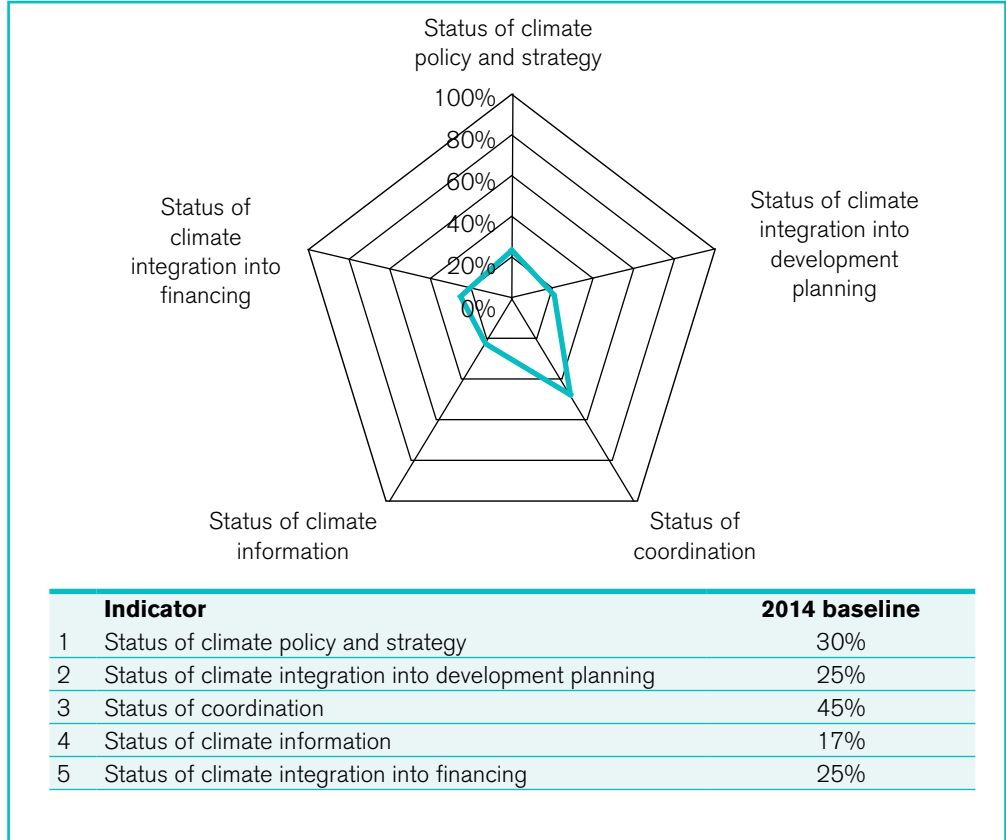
Status of climate policy and strategy

100%
80%
60%
40%
20%
0%

Status of climate integration into development planning

Status of coordination

Status of climate information

Status of climate integration into financing

| | Indicator | 2014 baseline |
|---|---|---|
| 1 | Status of climate policy and strategy | 30% |
| 2 | Status of climate integration into development planning | 25% |
| 3 | Status of coordination | 45% |
| 4 | Status of climate information | 17% |
| 5 | Status of climate integration into financing | 25% |